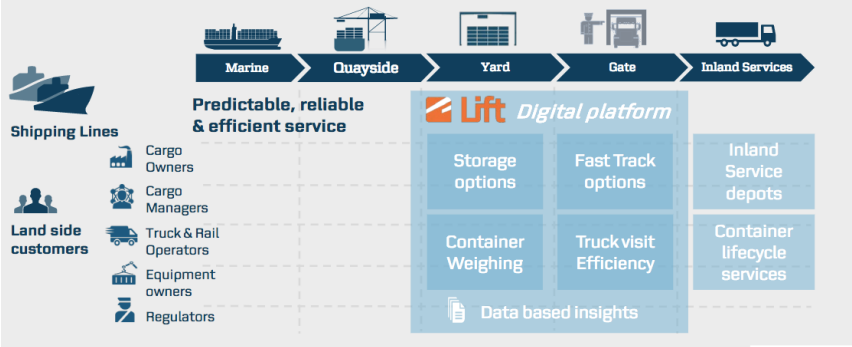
Marine

Quayside

Yard

Gate

Inland Services

Shipping Lines

Predictable, reliable & efficient service

Lift Digital platform

Cargo Owners

Cargo Managers

Land side customers

Truck & Rail Operators

Equipment owners

Regulators

Storage options

Fast Track options

Inland Service depots

Container Weighing

Truck visit Efficiency

Container lifecycle services

Data based insights